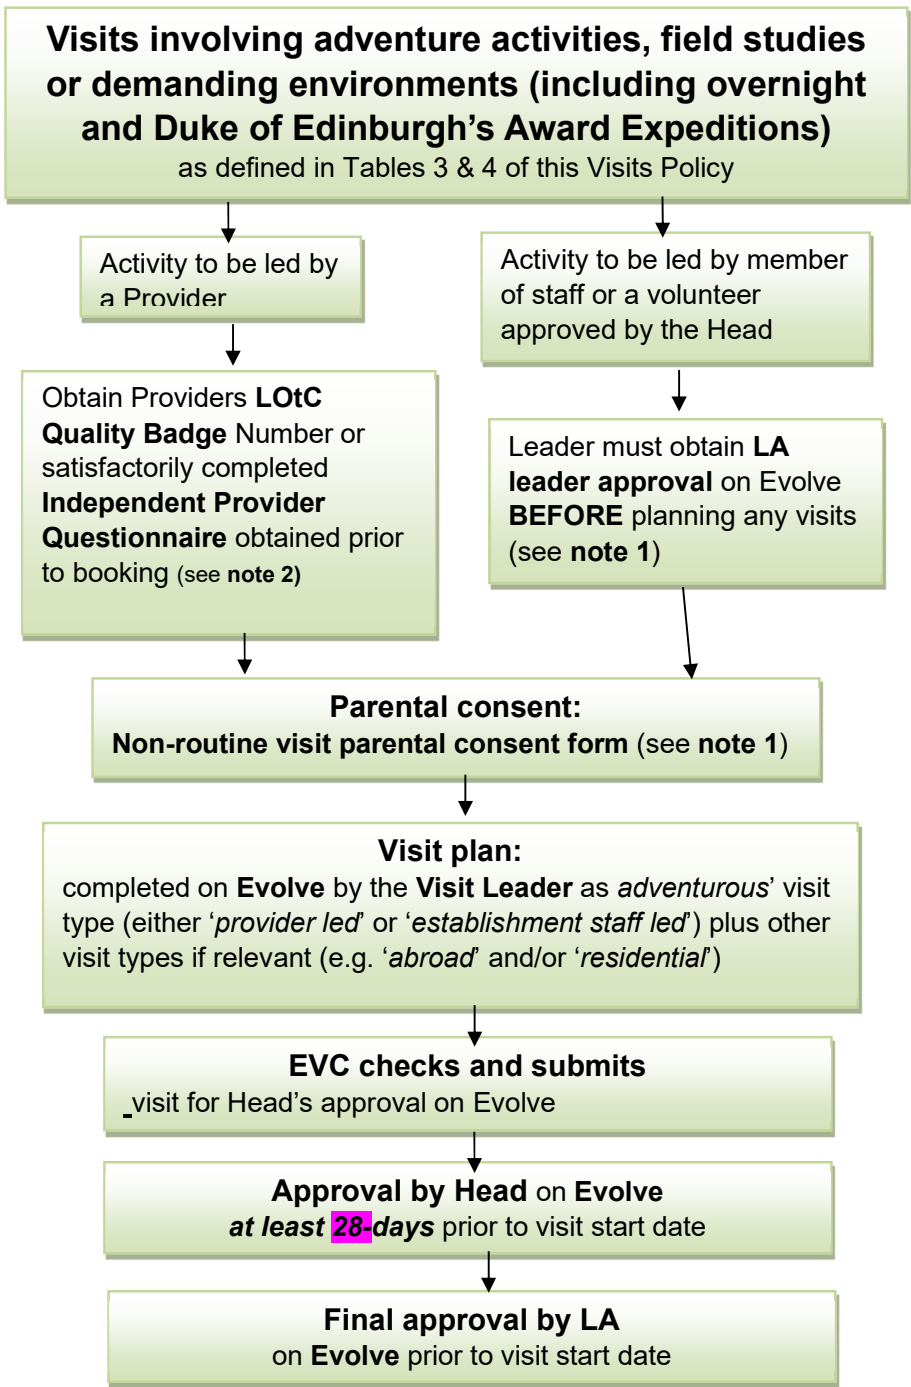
**Visits involving adventure activities, field studies or demanding environments (including overnight and Duke of Edinburgh's Award Expeditions)**
as defined in Tables 3 & 4 of this Visits Policy

Activity to be led by a Provider

Obtain Providers **LOtC Quality Badge** Number or satisfactorily completed **Independent Provider Questionnaire** obtained prior to booking (see **note 2**)

Activity to be led by member of staff or a volunteer approved by the Head

Leader must obtain **LA leader approval** on Evolve **BEFORE** planning any visits (see **note 1**)

**Parental consent:**
**Non-routine visit parental consent form** (see **note 1**)

**Visit plan:**
completed on **Evolve** by the **Visit Leader** as *adventurous*' visit type (either '*provider led*' or '*establishment staff led*') plus other visit types if relevant (e.g. '*abroad*' and/or '*residential*')

**EVC checks and submits**
visit for Head's approval on Evolve

**Approval by Head** on **Evolve**
***at least 28-days*** prior to visit start date

**Final approval by LA**
on **Evolve** prior to visit start date